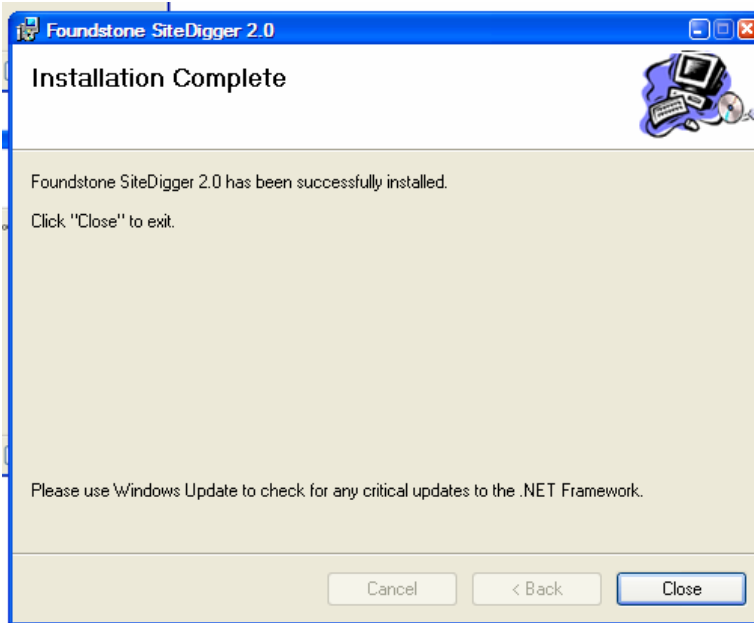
Foundstone SiteDigger 2.0

Installation Complete

Foundstone SiteDigger 2.0 has been successfully installed.

Click "Close" to exit.

Please use Windows Update to check for any critical updates to the .NET Framework.

Cancel

< Back

Close